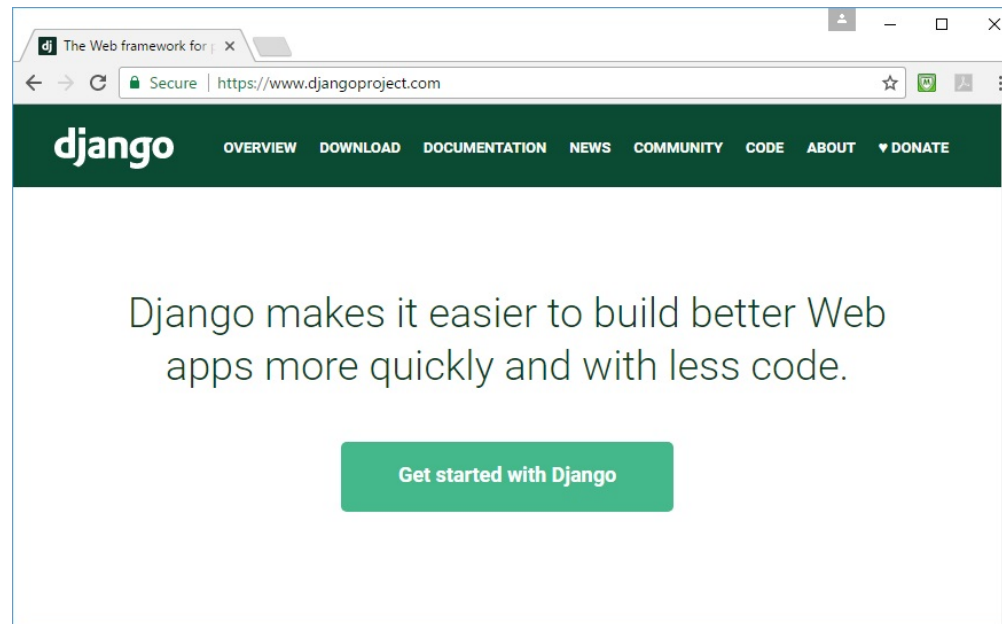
dj The Web framework for p ×

Secure | https://www.djangoproject.com

django OVERVIEW DOWNLOAD DOCUMENTATION NEWS COMMUNITY CODE ABOUT ♥ DONATE

Django makes it easier to build better Web apps more quickly and with less code.

Get started with Django